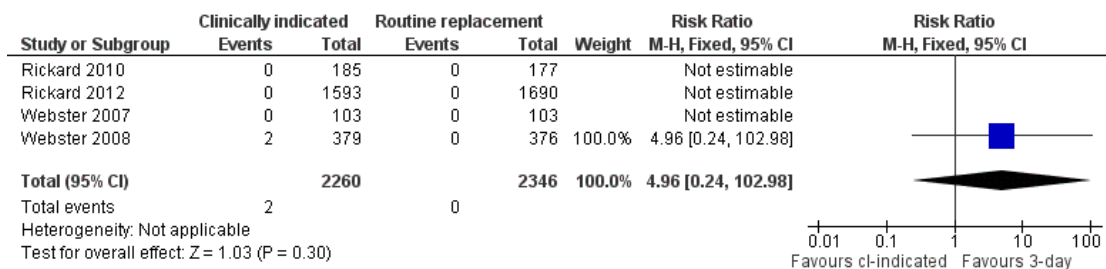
| Study or Subgroup | Clinically indicated Events | Clinically indicated Total | Routine replacement Events | Routine replacement Total | Weight | Risk Ratio M-H, Fixed, 95% CI | Risk Ratio M-H, Fixed, 95% CI |
|---|---|---|---|---|---|---|---|
| Rickard 2010 | 0 | 185 | 0 | 177 | | Not estimable | |
| Rickard 2012 | 0 | 1593 | 0 | 1690 | | Not estimable | |
| Webster 2007 | 0 | 103 | 0 | 103 | | Not estimable | |
| Webster 2008 | 2 | 379 | 0 | 376 | 100.0% | 4.96 [0.24, 102.98] | |
| **Total (95% CI)** | | **2260** | | **2346** | **100.0%** | **4.96 [0.24, 102.98]** | |
| Total events | 2 | | 0 | | | | |

Heterogeneity: Not applicable
Test for overall effect: Z = 1.03 (P = 0.30)

0.01 0.1 1 10 100
Favours cl-indicated Favours 3-day